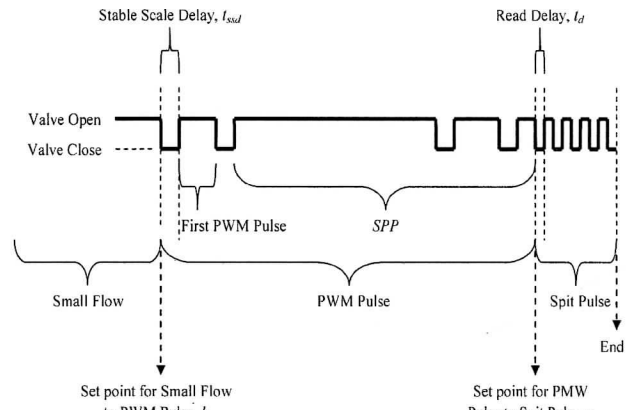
Stable Scale Delay, $t_{ssd}$

Read Delay, $t_d$

Valve Open

Valve Close

First PWM Pulse

$SPP$

Small Flow

PWM Pulse

Spit Pulse

End

Set point for Small Flow to PWM Pulse, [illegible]

Set point for PMW Pulse to Spit Pulse, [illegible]